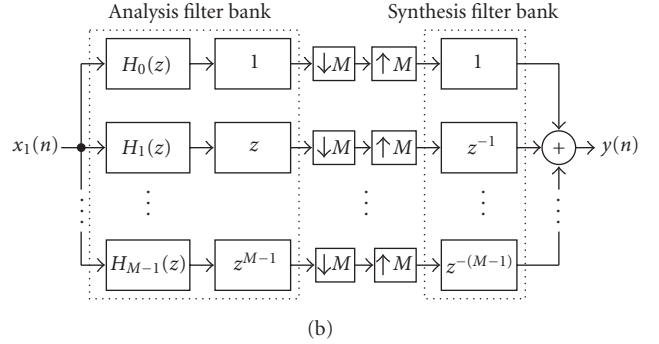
Analysis filter bank

Synthesis filter bank

$x_1(n)$

$H_0(z)$

$1$

$\downarrow M$

$\uparrow M$

$1$

$H_1(z)$

$z$

$\downarrow M$

$\uparrow M$

$z^{-1}$

$+$

$y(n)$

$\vdots$

$\vdots$

$\vdots$

$\vdots$

$\vdots$

$H_{M-1}(z)$

$z^{M-1}$

$\downarrow M$

$\uparrow M$

$z^{-(M-1)}$

(b)